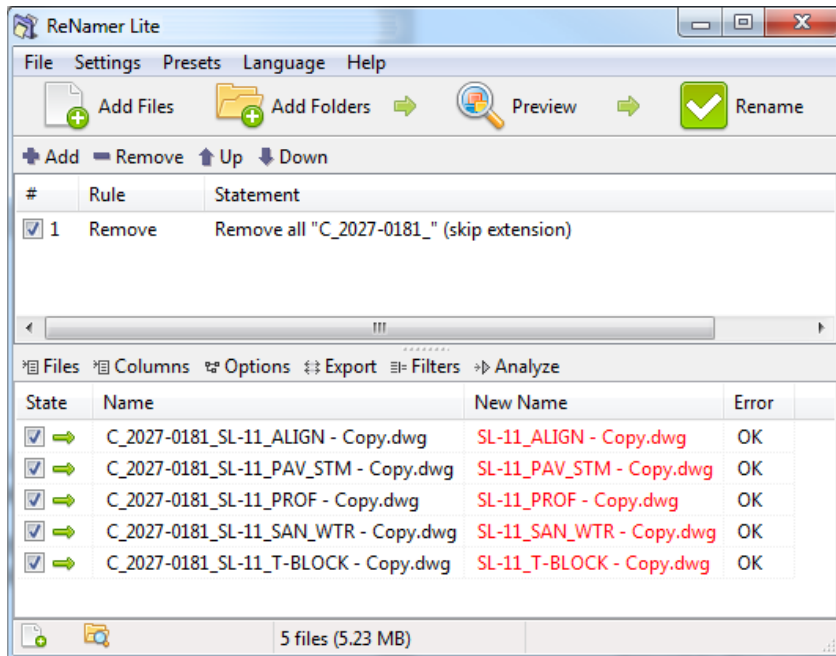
ReNamer Lite

File Settings Presets Language Help

Add Files Add Folders Preview Rename

Add Remove Up Down

| # | Rule | Statement |
|---|---|---|
| 1 | Remove | Remove all "C_2027-0181_" (skip extension) |

Files Columns Options Export Filters Analyze

| State | Name | New Name | Error |
|---|---|---|---|
| | C_2027-0181_SL-11_ALIGN - Copy.dwg | SL-11_ALIGN - Copy.dwg | OK |
| | C_2027-0181_SL-11_PAV_STM - Copy.dwg | SL-11_PAV_STM - Copy.dwg | OK |
| | C_2027-0181_SL-11_PROF - Copy.dwg | SL-11_PROF - Copy.dwg | OK |
| | C_2027-0181_SL-11_SAN_WTR - Copy.dwg | SL-11_SAN_WTR - Copy.dwg | OK |
| | C_2027-0181_SL-11_T-BLOCK - Copy.dwg | SL-11_T-BLOCK - Copy.dwg | OK |

5 files (5.23 MB)